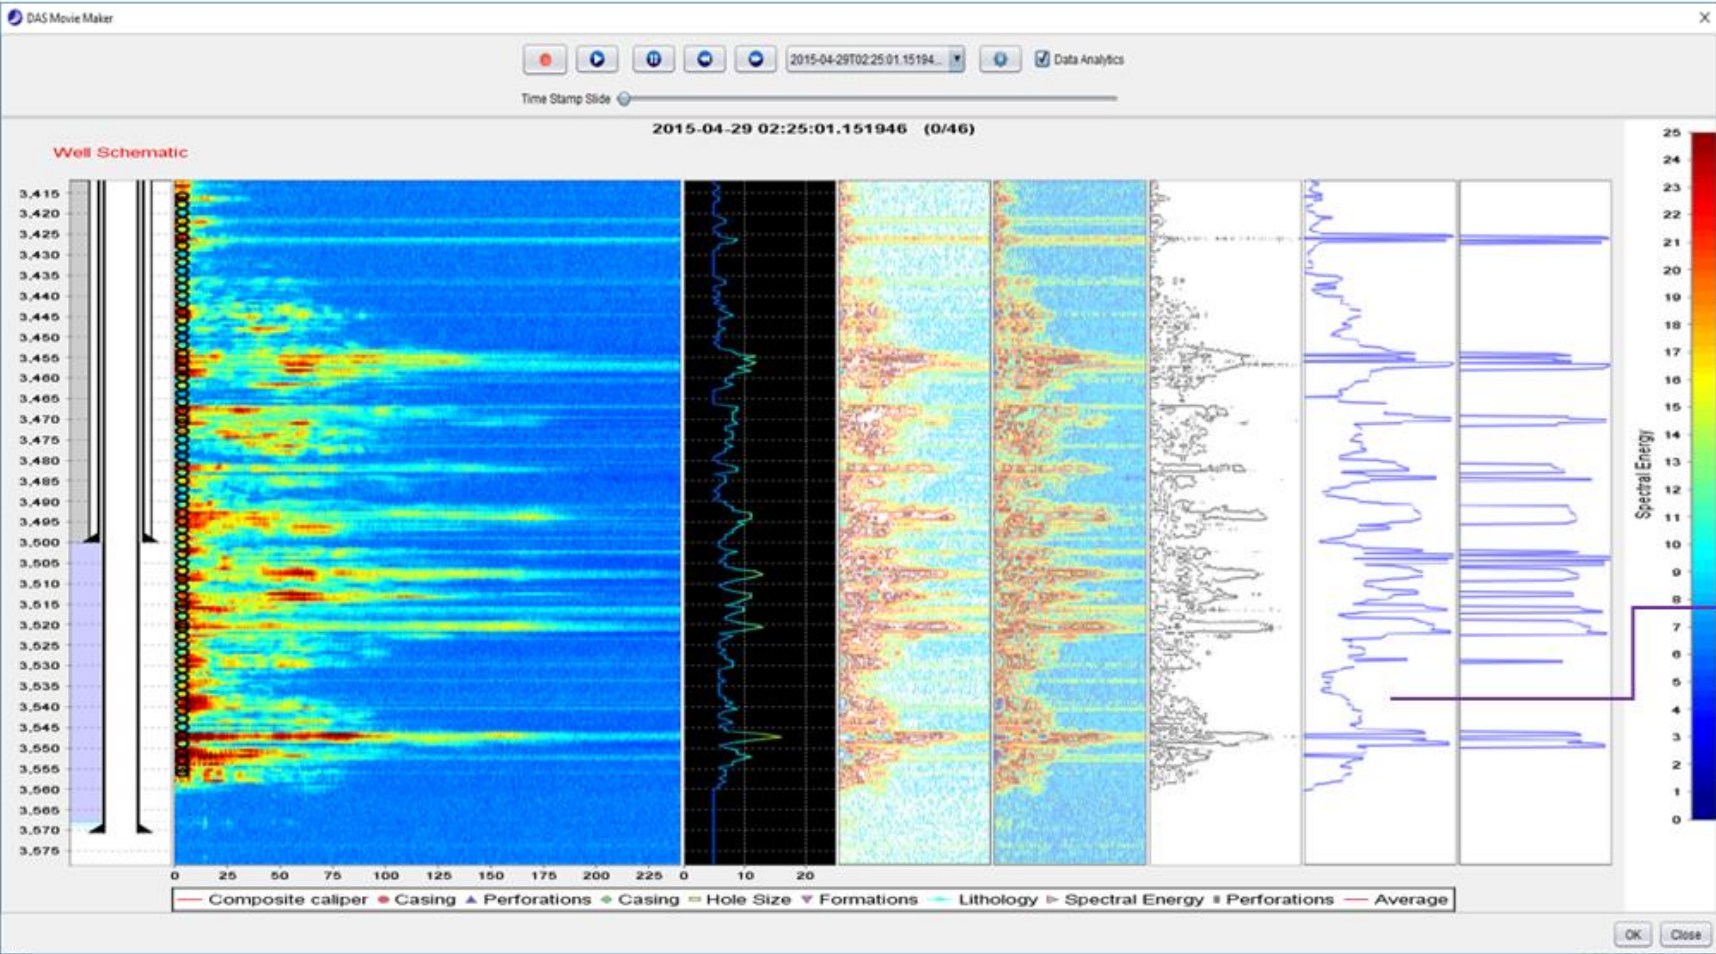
DAS Movie Maker

2015-04-29T02:25:01.15194...

Data Analytics

Time Stamp Slide

2015-04-29 02:25:01.151946 (0/46)

Well Schematic

3,415
3,420
3,425
3,430
3,435
3,440
3,445
3,450
3,455
3,460
3,465
3,470
3,475
3,480
3,485
3,490
3,495
3,500
3,505
3,510
3,515
3,520
3,525
3,530
3,535
3,540
3,545
3,550
3,555
3,560
3,565
3,570
3,575

0 25 50 75 100 125 150 175 200 225

0 10 20

25
24
23
22
21
20
19
18
17
16
15
14
13
12
11
10
9
8
7
6
5
4
3
2
1
0

Spectral Energy

Composite caliper Casing Perforations Casing Hole Size Formations Lithology Spectral Energy Perforations Average

OK Close